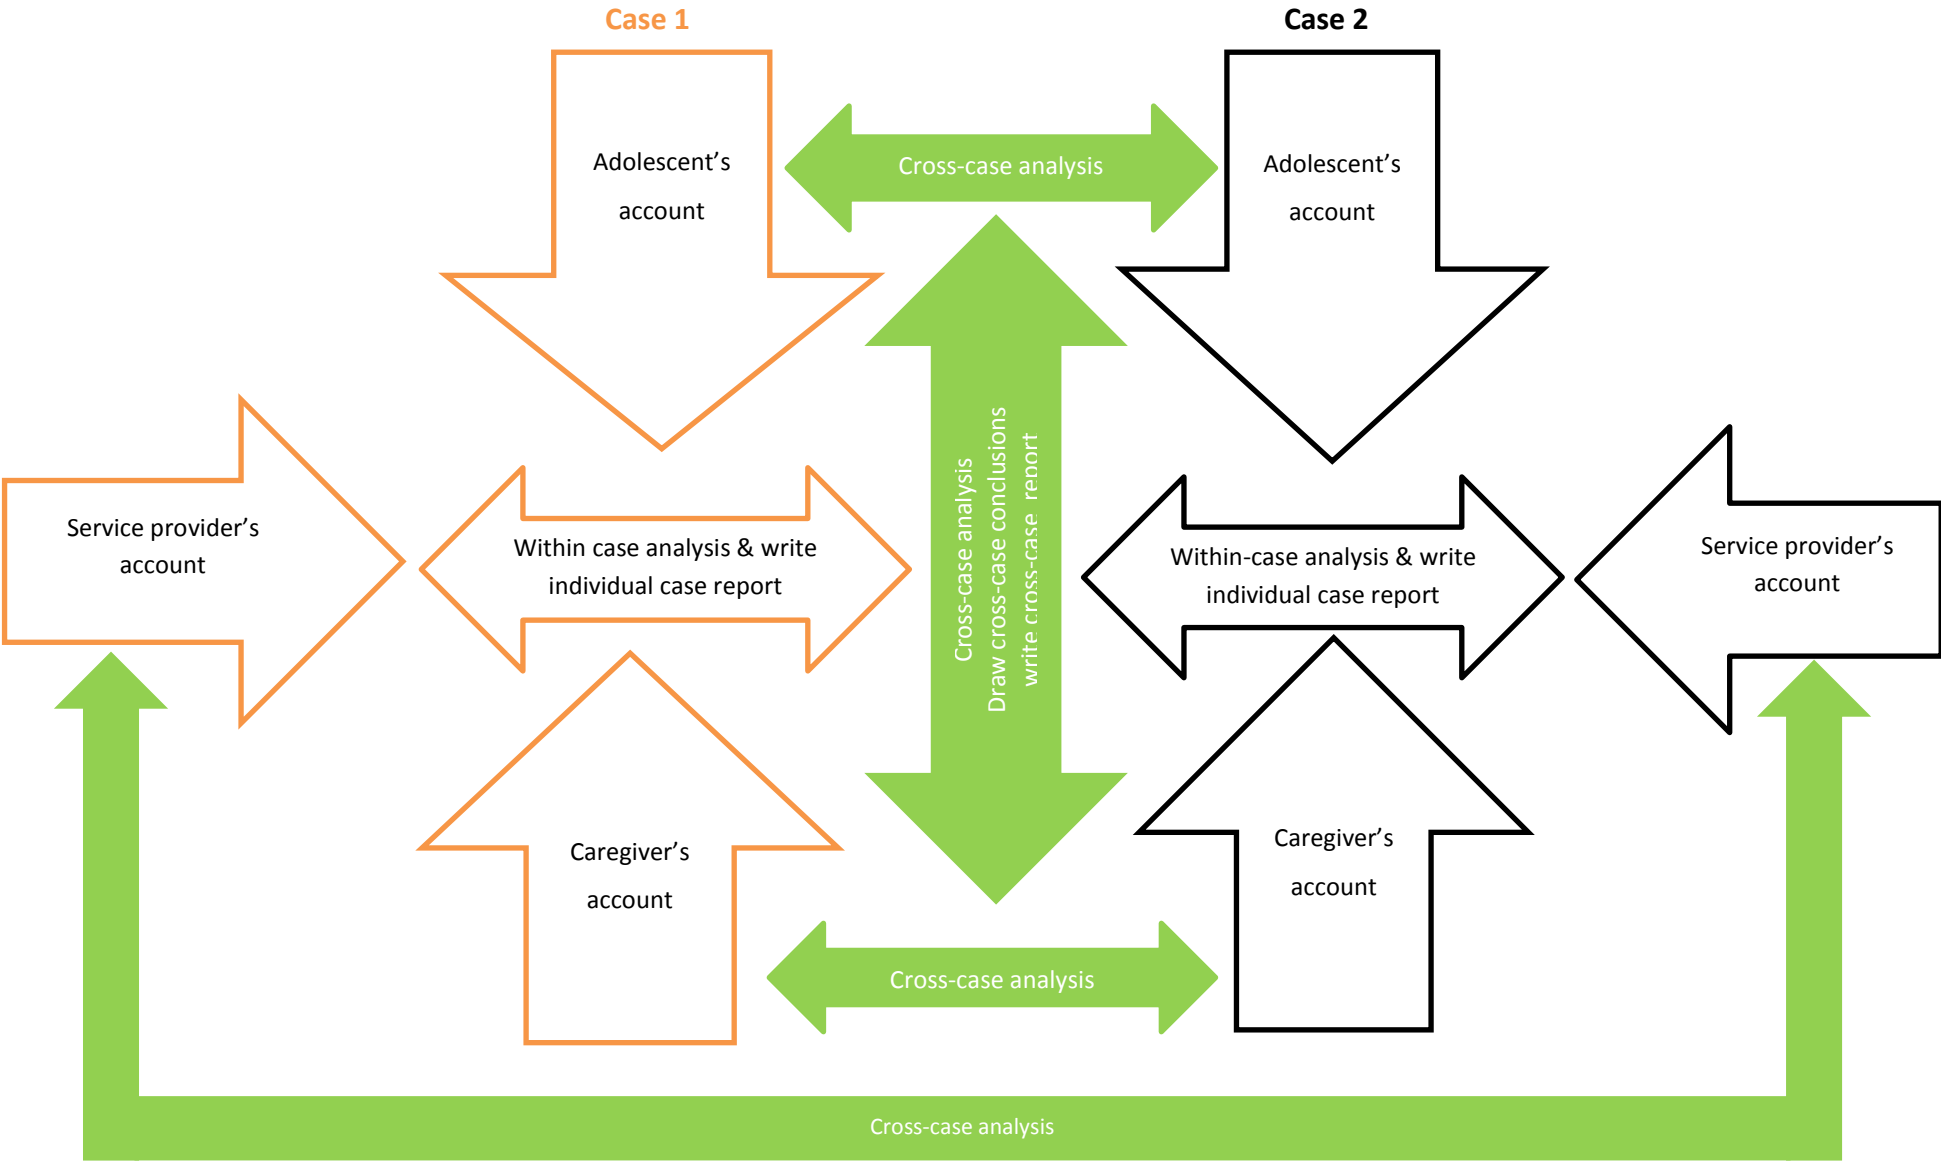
Case 1

Case 2

Adolescent's account

Cross-case analysis

Adolescent's account

Service provider's account

Within case analysis & write individual case report

Cross-case analysis
Draw cross-case conclusions
write cross-case report

Within-case analysis & write individual case report

Service provider's account

Caregiver's account

Caregiver's account

Cross-case analysis

Cross-case analysis